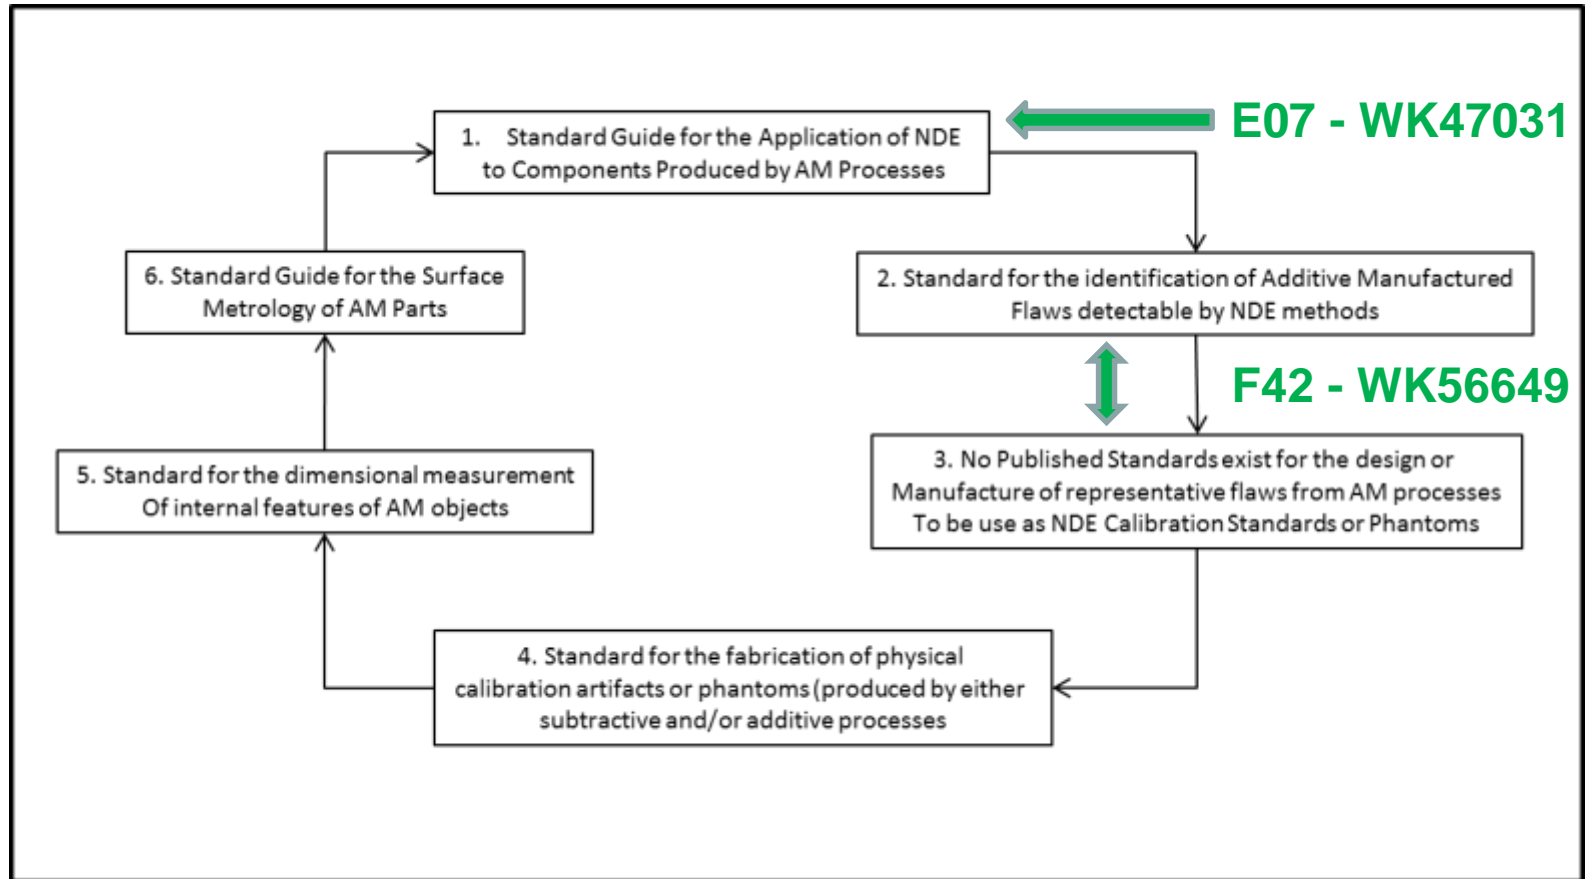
1. Standard Guide for the Application of NDE to Components Produced by AM Processes

E07 - WK47031

2. Standard for the identification of Additive Manufactured Flaws detectable by NDE methods

F42 - WK56649

3. No Published Standards exist for the design or Manufacture of representative flaws from AM processes To be use as NDE Calibration Standards or Phantoms

4. Standard for the fabrication of physical calibration artifacts or phantoms (produced by either subtractive and/or additive processes

5. Standard for the dimensional measurement Of internal features of AM objects

6. Standard Guide for the Surface Metrology of AM Parts